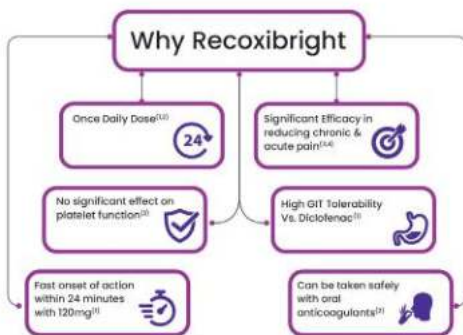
Why Recoxibright

Once Daily Dose$^{(1,2)}$

24

Significant Efficacy in reducing chronic & acute pain$^{(3,4)}$

No significant effect on platelet function$^{(2)}$

High GIT Tolerability Vs. Diclofenac$^{(1)}$

Fast onset of action within 24 minutes with 120mg$^{(1)}$

Can be taken safely with oral anticoagulants$^{(2)}$